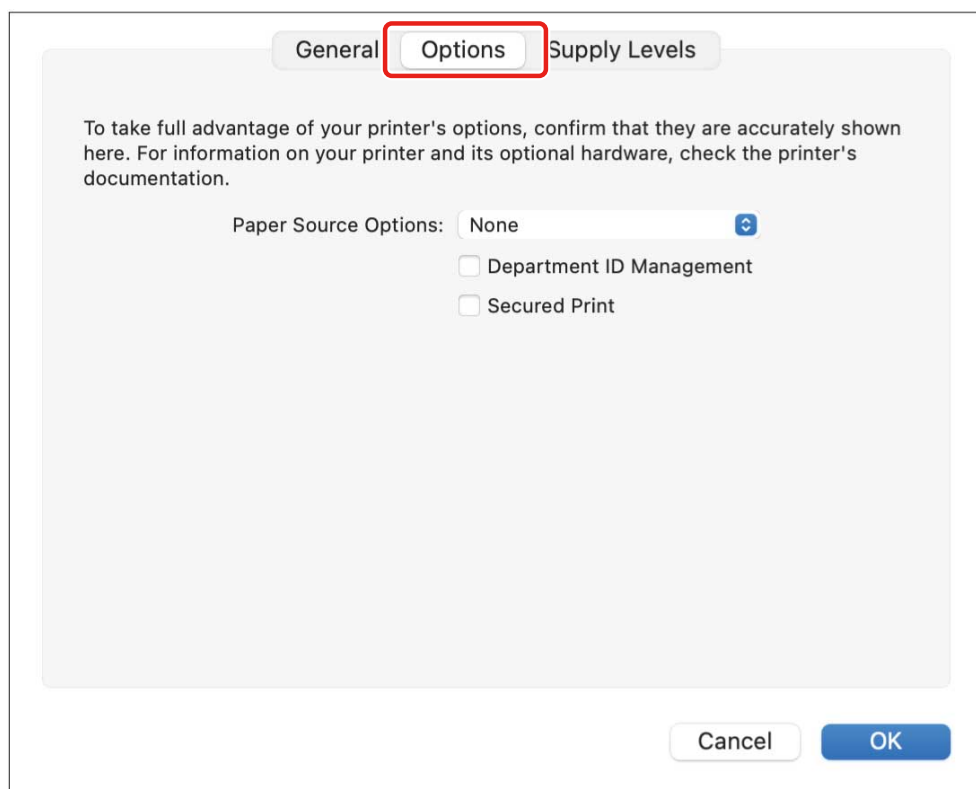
General Options Supply Levels

To take full advantage of your printer's options, confirm that they are accurately shown here. For information on your printer and its optional hardware, check the printer's documentation.

Paper Source Options: None

Department ID Management

Secured Print

Cancel OK